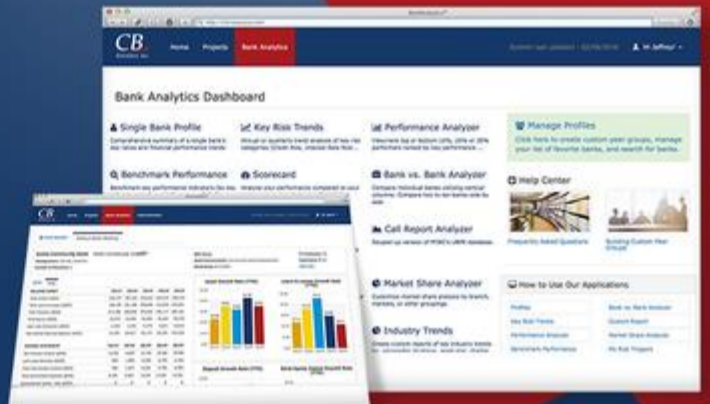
CB Resource Inc.

Home Projects Bank Analytics

Hi Jeffrey!

Bank Analytics Dashboard

Single Bank Profile

Comprehensive summary of a single bank's key ratios and financial performance trends.

Key Risk Trends

Performance Analyzer

Manage Profiles

Click here to create custom peer groups, manage your list of favorite banks, and search for banks.

Benchmark Performance

Scorecard

Bank vs. Bank Analyzer

Compare historical banks utilizing vertical columns. Compare two to ten banks side by side.

Help Center

Frequently Asked Questions

Building Custom Peer Groups

Call Report Analyzer

Market Share Analyzer

Industry Trends

How to Use Our Applications

Profiles

Key Risk Trends

Performance Analyzer

Benchmark Performance

Bank vs. Bank Analyzer

Custom Report

Market Share Analyzer

CB

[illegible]